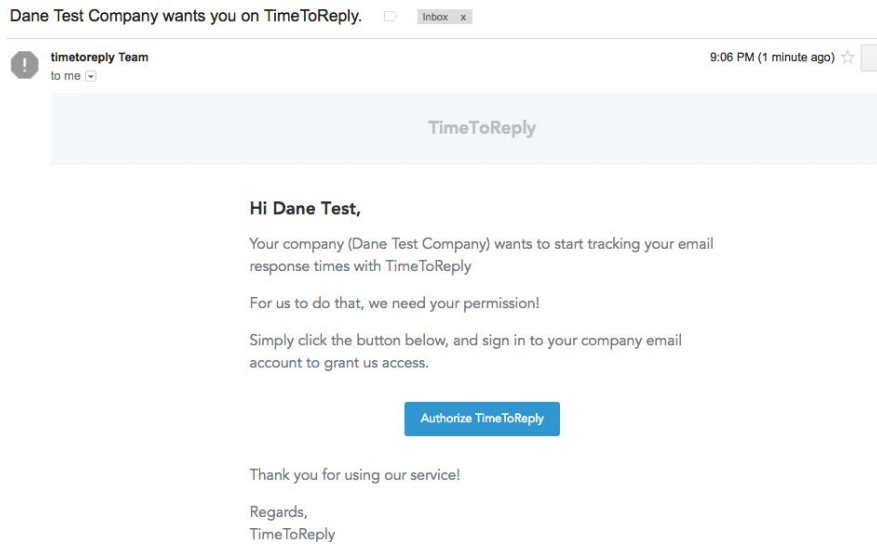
Dane Test Company wants you on TimeToReply. Inbox x

timetoreply Team
to me

9:06 PM (1 minute ago)

TimeToReply

Hi Dane Test,

Your company (Dane Test Company) wants to start tracking your email response times with TimeToReply

For us to do that, we need your permission!

Simply click the button below, and sign in to your company email account to grant us access.

Authorize TimeToReply

Thank you for using our service!

Regards,
TimeToReply